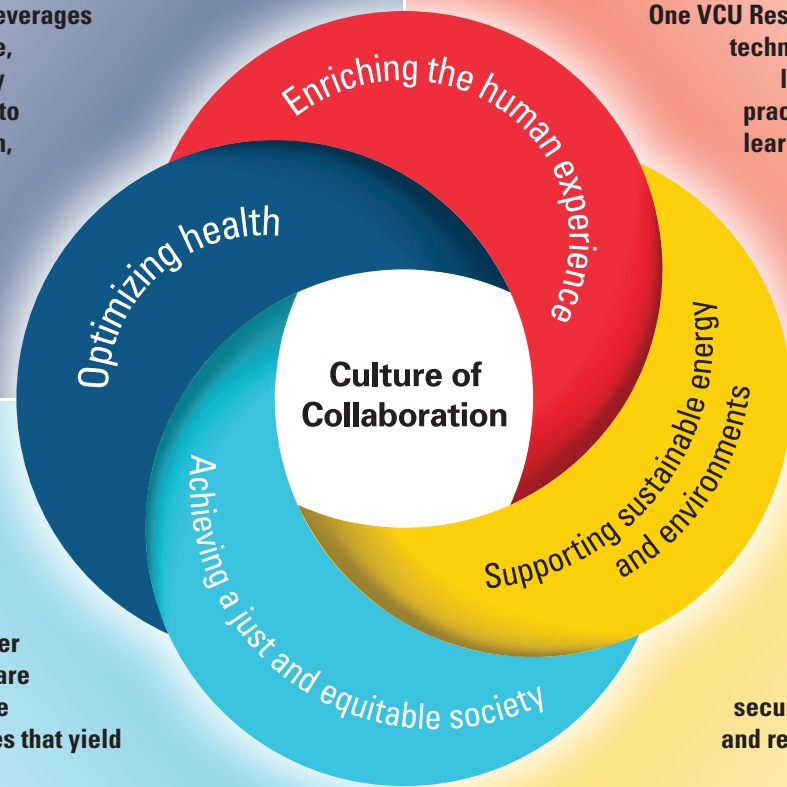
everages
e,
y
to
n,

One VCU Res
techn
l
prac
lear

Enriching the human experience

Optimizing health

Culture of Collaboration

Supporting sustainable energy and environments

Achieving a just and equitable society

er
are
e
es that yield

secu
and re